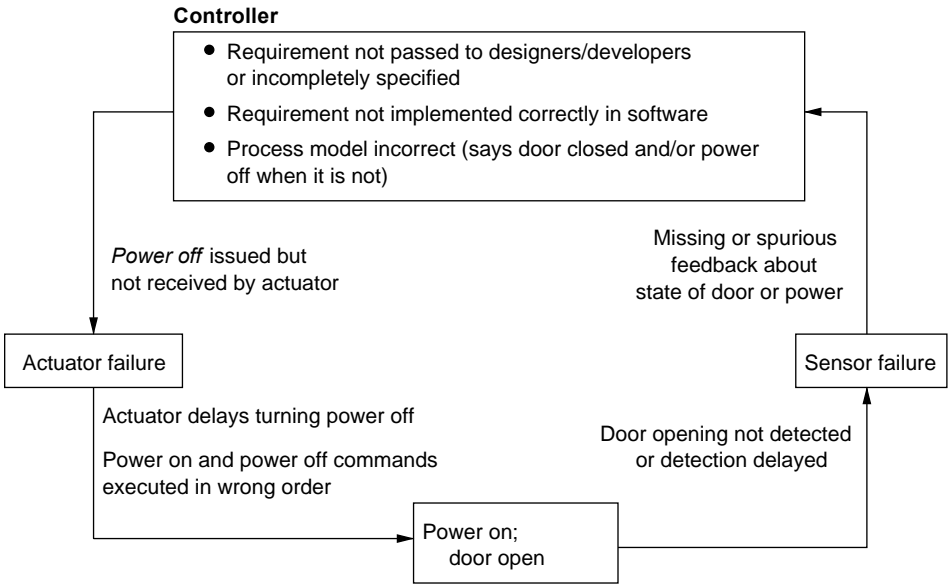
Controller

• Requirement not passed to designers/developers or incompletely specified
• Requirement not implemented correctly in software
• Process model incorrect (says door closed and/or power off when it is not)

Power off issued but not received by actuator

Missing or spurious feedback about state of door or power

Actuator failure

Sensor failure

Actuator delays turning power off

Power on and power off commands executed in wrong order

Door opening not detected or detection delayed

Power on; door open